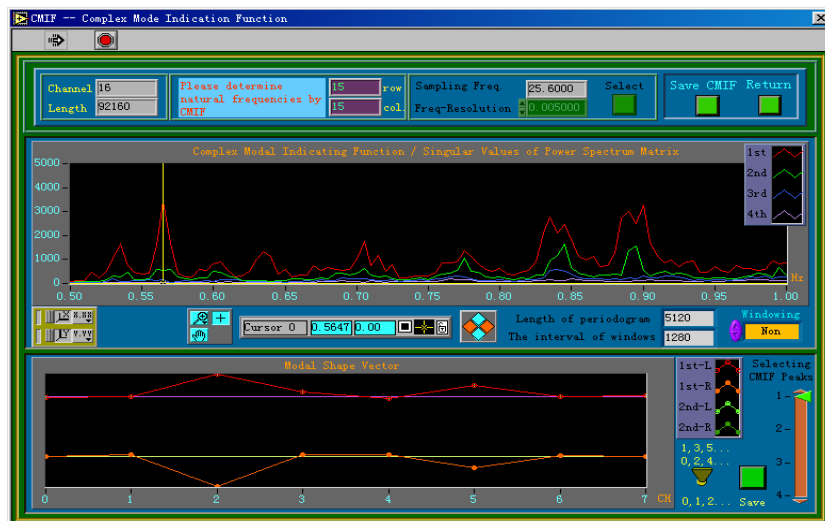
CMIF -- Complex Mode Indication Function

Channel 16
Length 92160

Please determine natural frequencies by CMIF

15 row
15 col.

Sampling Freq. 25.6000
Freq-Resolution 0.005000

Select

Save CMIF Return

Complex Modal Indicating Function / Singular Values of Power Spectrum Matrix

1st
2nd
3rd
4th

5000
4000
3000
2000
1000
0

Hz

0.50 0.55 0.60 0.65 0.70 0.75 0.80 0.85 0.90 0.95 1.00

X 8.88
Y 9.99

Cursor 0 0.5647 0.00

Length of periodogram 5120
The interval of windows 1280

Windowing
Non

Modal Shape Vector

1st-L
1st-R
2nd-L
2nd-R

Selecting CMIF Peaks

1
2
3
4

1, 3, 5...
0, 2, 4...

0, 1, 2... Save

0 1 2 3 4 5 6 7 CH